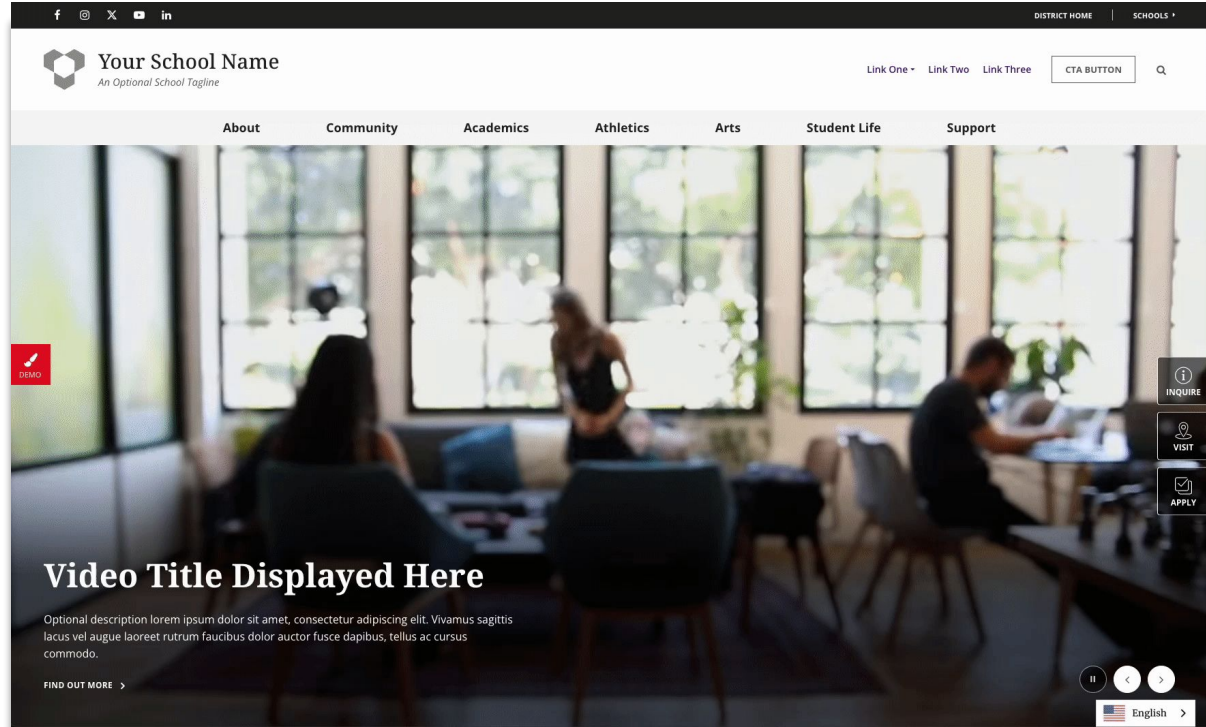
DISTRICT HOME | SCHOOLS ›

Your School Name
An Optional School Tagline

Link One ▾ Link Two Link Three CTA BUTTON

About Community Academics Athletics Arts Student Life Support

DEMO

INQUIRE
VISIT
APPLY

Video Title Displayed Here

Optional description lorem ipsum dolor sit amet, consectetur adipiscing elit. Vivamus sagittis lacus vel augue laoreet rutrum faucibus dolor auctor fusce dapibus, tellus ac cursus commodo.

FIND OUT MORE ›

English ›